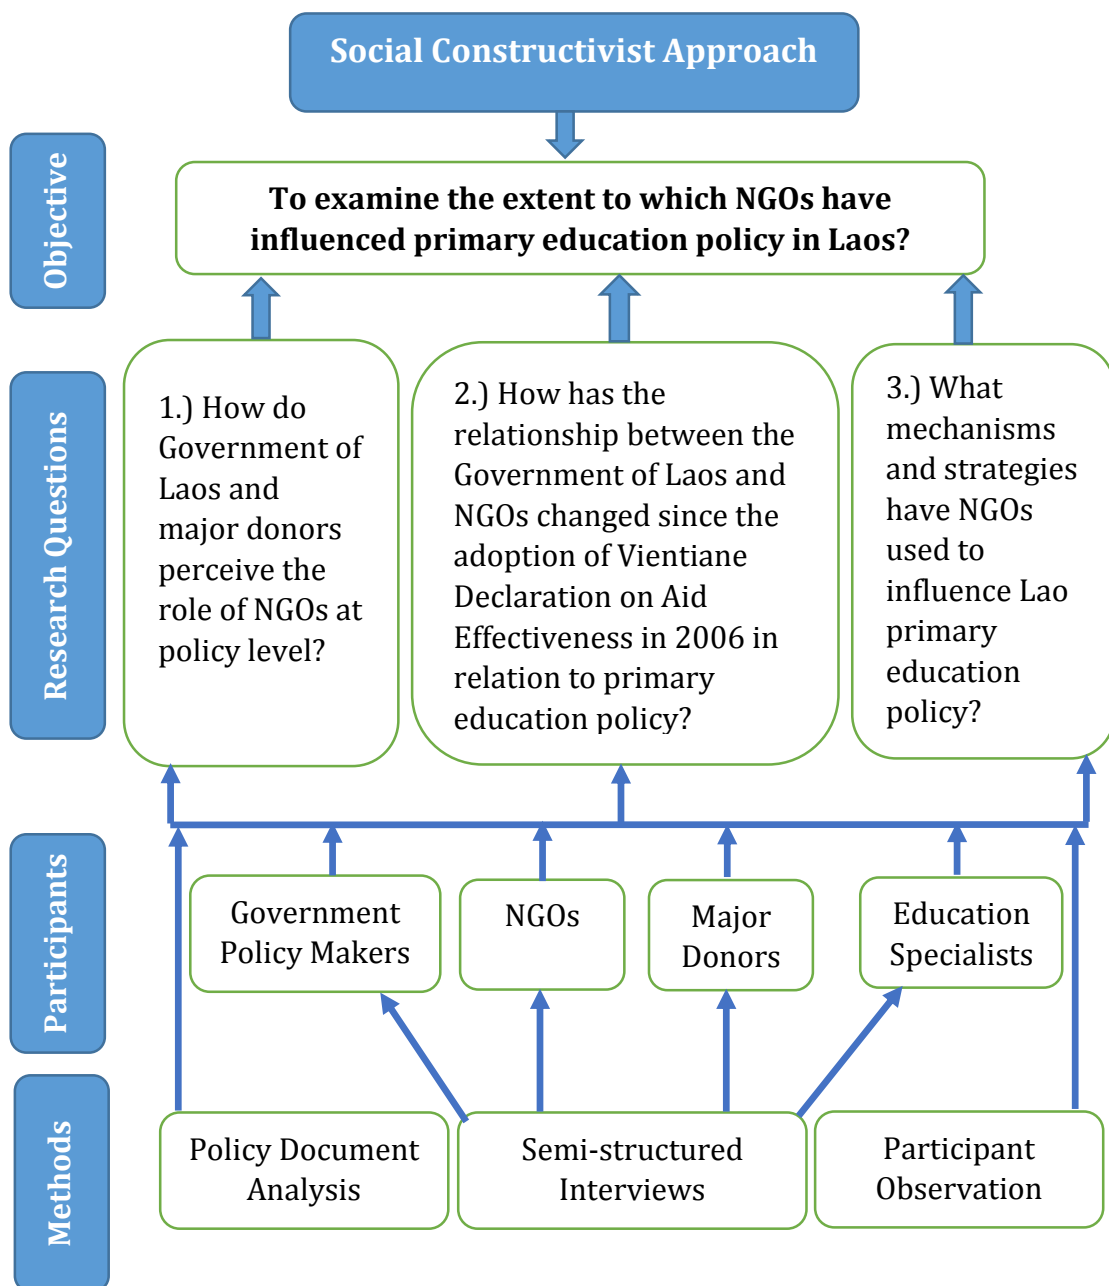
Social Constructivist Approach

Objective

To examine the extent to which NGOs have influenced primary education policy in Laos?

Research Questions

1.) How do Government of Laos and major donors perceive the role of NGOs at policy level?

2.) How has the relationship between the Government of Laos and NGOs changed since the adoption of Vientiane Declaration on Aid Effectiveness in 2006 in relation to primary education policy?

3.) What mechanisms and strategies have NGOs used to influence Lao primary education policy?

Participants

Government Policy Makers

NGOs

Major Donors

Education Specialists

Methods

Policy Document Analysis

Semi-structured Interviews

Participant Observation